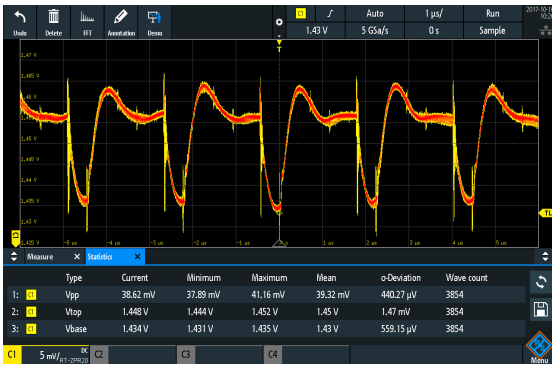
Undo Delete FFT Annotation Demo

C1 ʃ Auto 1 µs/ Run
1.43 V 5 GSa/s 0 s Sample

2017-10-1
10:2

1.47 V
1.465 V
1.46 V
1.455 V
1.45 V
1.445 V
1.44 V
1.435 V
1.43 V
1.425 V

-5 µs -4 µs -3 µs -2 µs -1 µs 0 1 µs 2 µs 3 µs 4 µs 5 µs

Measure Statistics ×

| | Type | Current | Minimum | Maximum | Mean | σ-Deviation | Wave count |
|---|---|---|---|---|---|---|---|
| 1: C1 | Vpp | 38.62 mV | 37.89 mV | 41.16 mV | 39.32 mV | 440.27 µV | 3854 |
| 2: C1 | Vtop | 1.448 V | 1.444 V | 1.452 V | 1.45 V | 1.47 mV | 3854 |
| 3: C1 | Vbase | 1.434 V | 1.431 V | 1.435 V | 1.43 V | 559.15 µV | 3854 |

C1 5 mV/ RT-ZPR20 C2 C3 C4

Menu